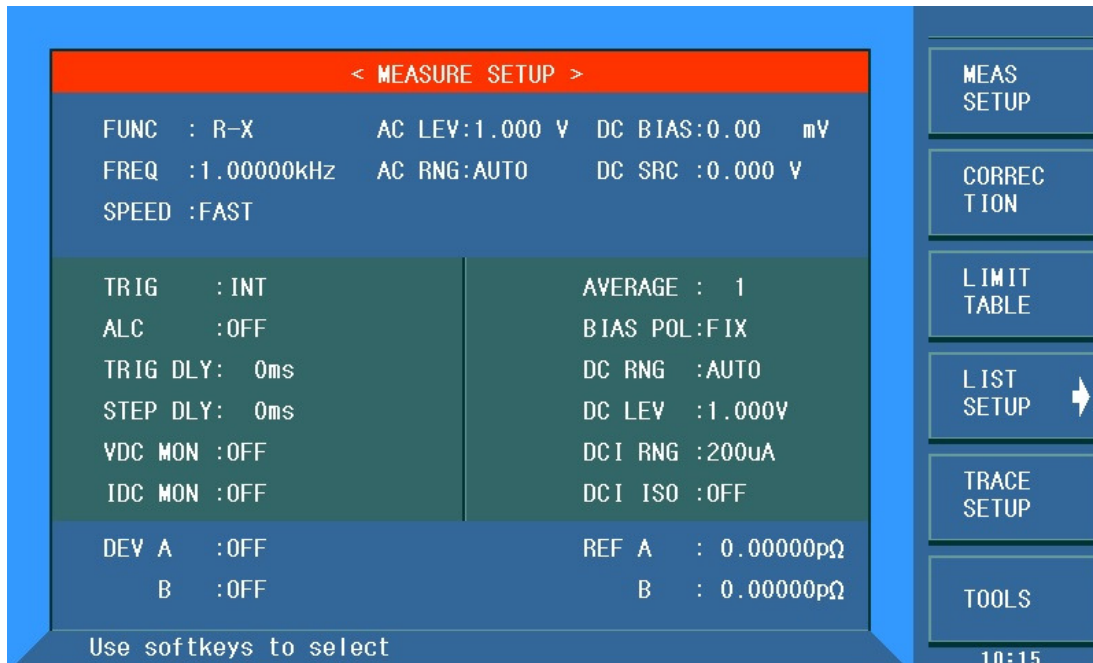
< MEASURE SETUP >

FUNC : R-X
AC LEV:1.000 V
DC BIAS:0.00 mV
FREQ :1.00000kHz
AC RNG:AUTO
DC SRC :0.000 V
SPEED :FAST

TRIG : INT
ALC :OFF
TRIG DLY: 0ms
STEP DLY: 0ms
VDC MON :OFF
IDC MON :OFF

AVERAGE : 1
BIAS POL:FIX
DC RNG :AUTO
DC LEV :1.000V
DCI RNG :200uA
DCI ISO :OFF

DEV A :OFF
B :OFF
REF A : 0.00000pΩ
B : 0.00000pΩ

Use softkeys to select

MEAS SETUP

CORREC TION

LIMIT TABLE

LIST SETUP

TRACE SETUP

TOOLS

10:15